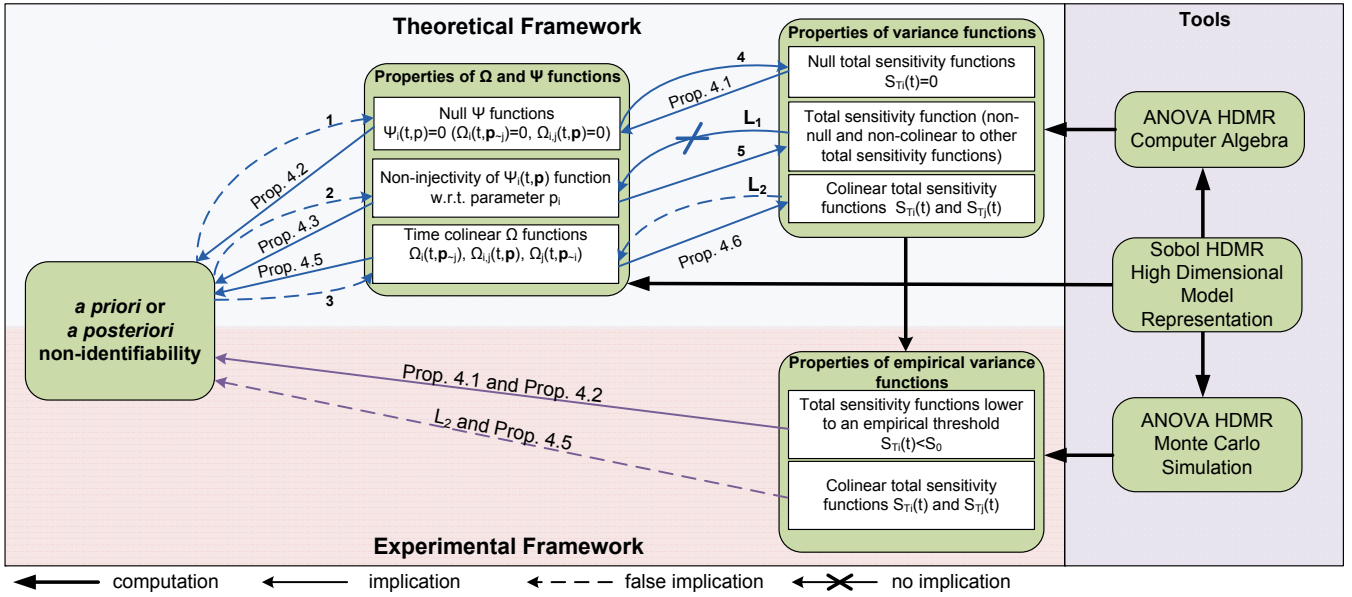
Theoretical Framework

Tools

Properties of Ω and Ψ functions

Null Ψ functions
$\Psi_i(t,p)=0$ ($\Omega_i(t,\mathbf{p}_{\sim j})=0$, $\Omega_{i,j}(t,\mathbf{p})=0$)

Non-injectivity of $\Psi_i(t,\mathbf{p})$ function w.r.t. parameter $p_i$

Time colinear Ω functions
$\Omega_i(t,\mathbf{p}_{\sim j})$, $\Omega_{i,j}(t,\mathbf{p})$, $\Omega_j(t,\mathbf{p}_{\sim i})$

Properties of variance functions

Null total sensitivity functions
$S_{Ti}(t)=0$

Total sensitivity function (non-null and non-colinear to other total sensitivity functions)

Colinear total sensitivity functions $S_{Ti}(t)$ and $S_{Tj}(t)$

ANOVA HDMR
Computer Algebra

Sobol HDMR
High Dimensional Model Representation

ANOVA HDMR
Monte Carlo Simulation

1
2
3
4
5
$L_1$
$L_2$
Prop. 4.1
Prop. 4.2
Prop. 4.3
Prop. 4.5
Prop. 4.6

*a priori* or
*a posteriori*
non-identifiability

Properties of empirical variance functions

Total sensitivity functions lower to an empirical threshold
$S_{Ti}(t)<S_0$

Colinear total sensitivity functions $S_{Ti}(t)$ and $S_{Tj}(t)$

Prop. 4.1 and Prop. 4.2

$L_2$ and Prop. 4.5

Experimental Framework

computation
implication
false implication
no implication